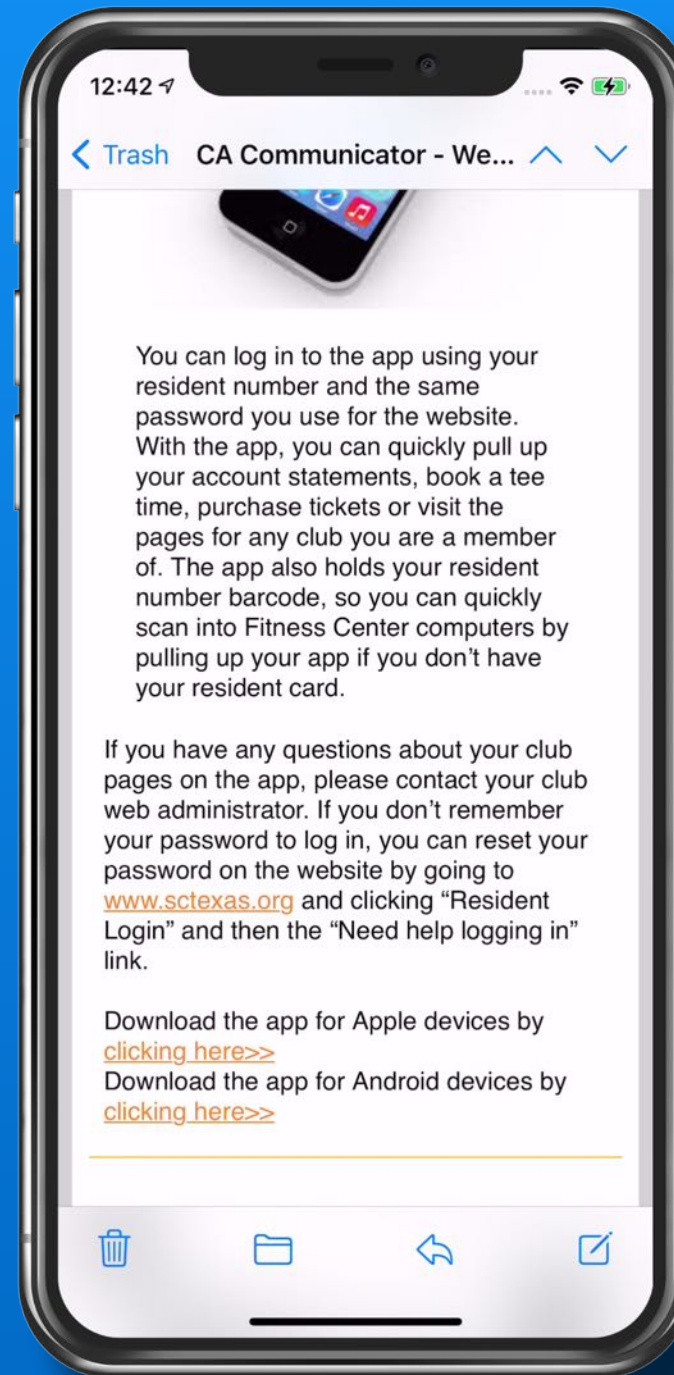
12:42

Trash CA Communicator - We...

You can log in to the app using your resident number and the same password you use for the website. With the app, you can quickly pull up your account statements, book a tee time, purchase tickets or visit the pages for any club you are a member of. The app also holds your resident number barcode, so you can quickly scan into Fitness Center computers by pulling up your app if you don't have your resident card.

If you have any questions about your club pages on the app, please contact your club web administrator. If you don't remember your password to log in, you can reset your password on the website by going to www.sctexas.org and clicking "Resident Login" and then the "Need help logging in" link.

Download the app for Apple devices by clicking here>>
Download the app for Android devices by clicking here>>